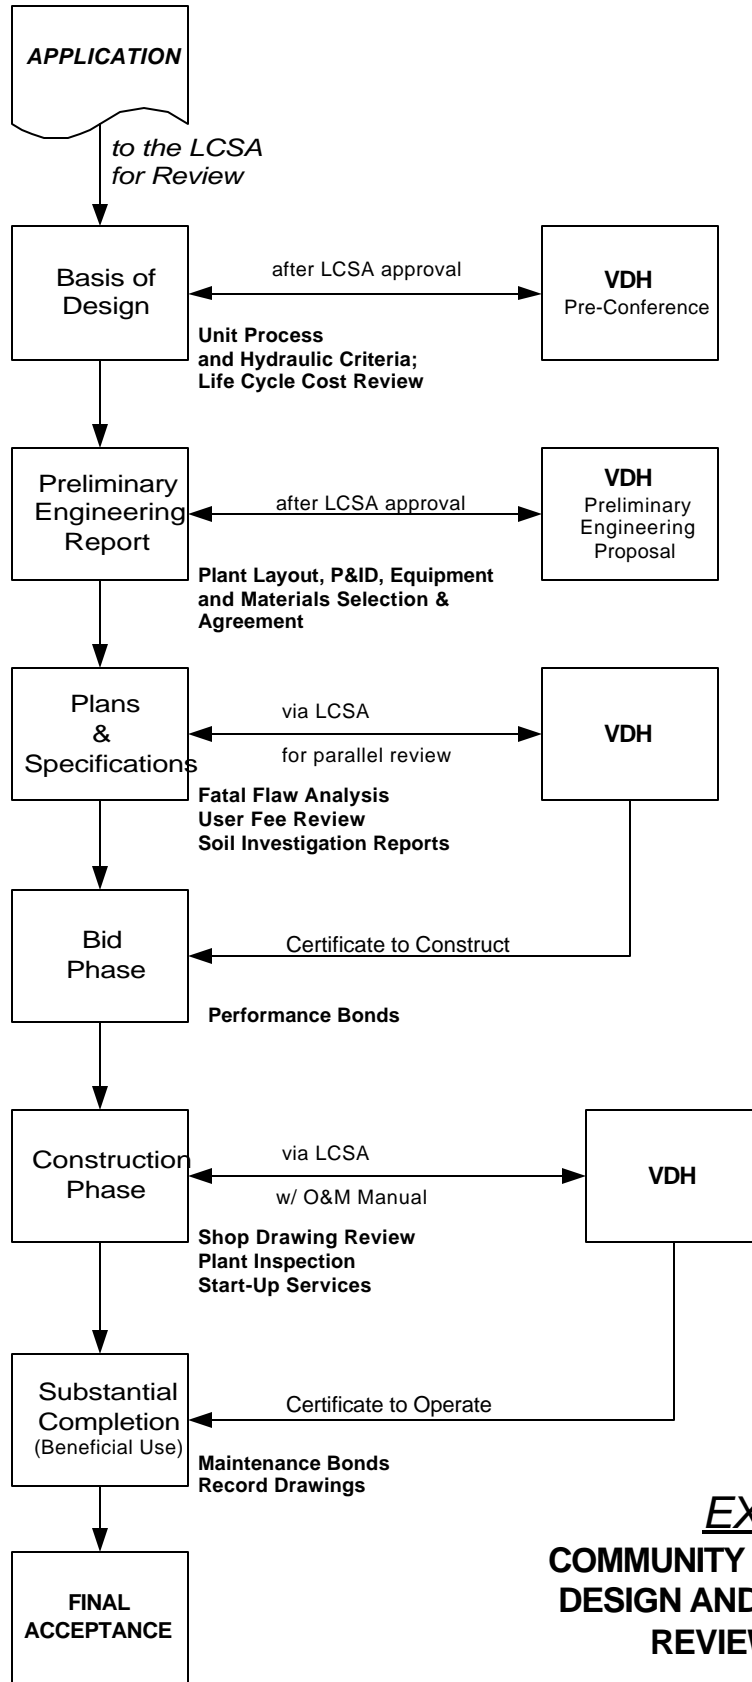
APPLICATION

to the LCSA for Review

Basis of Design

after LCSA approval

VDH Pre-Conference

Unit Process and Hydraulic Criteria; Life Cycle Cost Review

Preliminary Engineering Report

after LCSA approval

VDH Preliminary Engineering Proposal

Plant Layout, P&ID, Equipment and Materials Selection & Agreement

Plans & Specifications

via LCSA

for parallel review

VDH

Fatal Flaw Analysis
User Fee Review
Soil Investigation Reports

Bid Phase

Certificate to Construct

Performance Bonds

Construction Phase

via LCSA

w/ O&M Manual

VDH

Shop Drawing Review
Plant Inspection
Start-Up Services

Substantial Completion (Beneficial Use)

Certificate to Operate

Maintenance Bonds
Record Drawings

FINAL ACCEPTANCE

EX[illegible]

COMMUNITY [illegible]
DESIGN AND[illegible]
REVIEW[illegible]